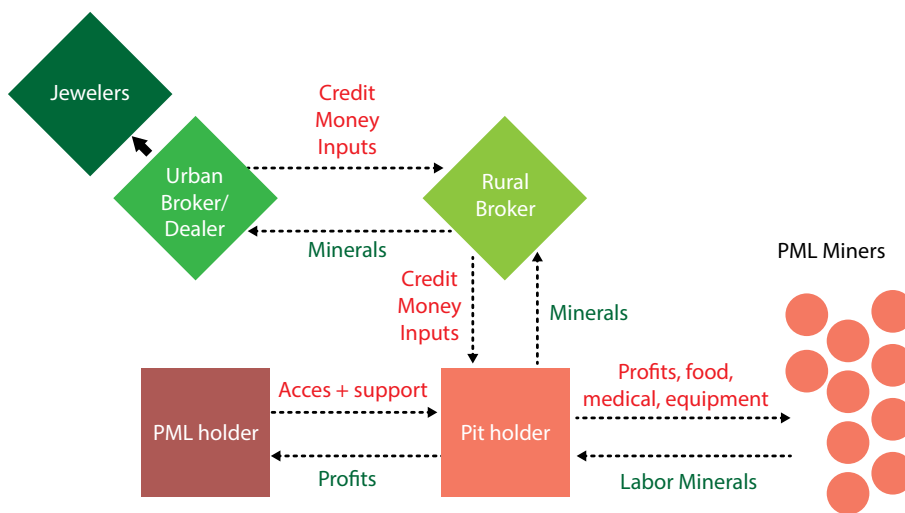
Jewelers

Urban Broker/ Dealer

Credit
Money
Inputs

Rural Broker

Minerals

PML Miners

Credit
Money
Inputs

Minerals

PML holder

Acces + support

Profits

Pit holder

Profits, food, medical, equipment

Labor Minerals